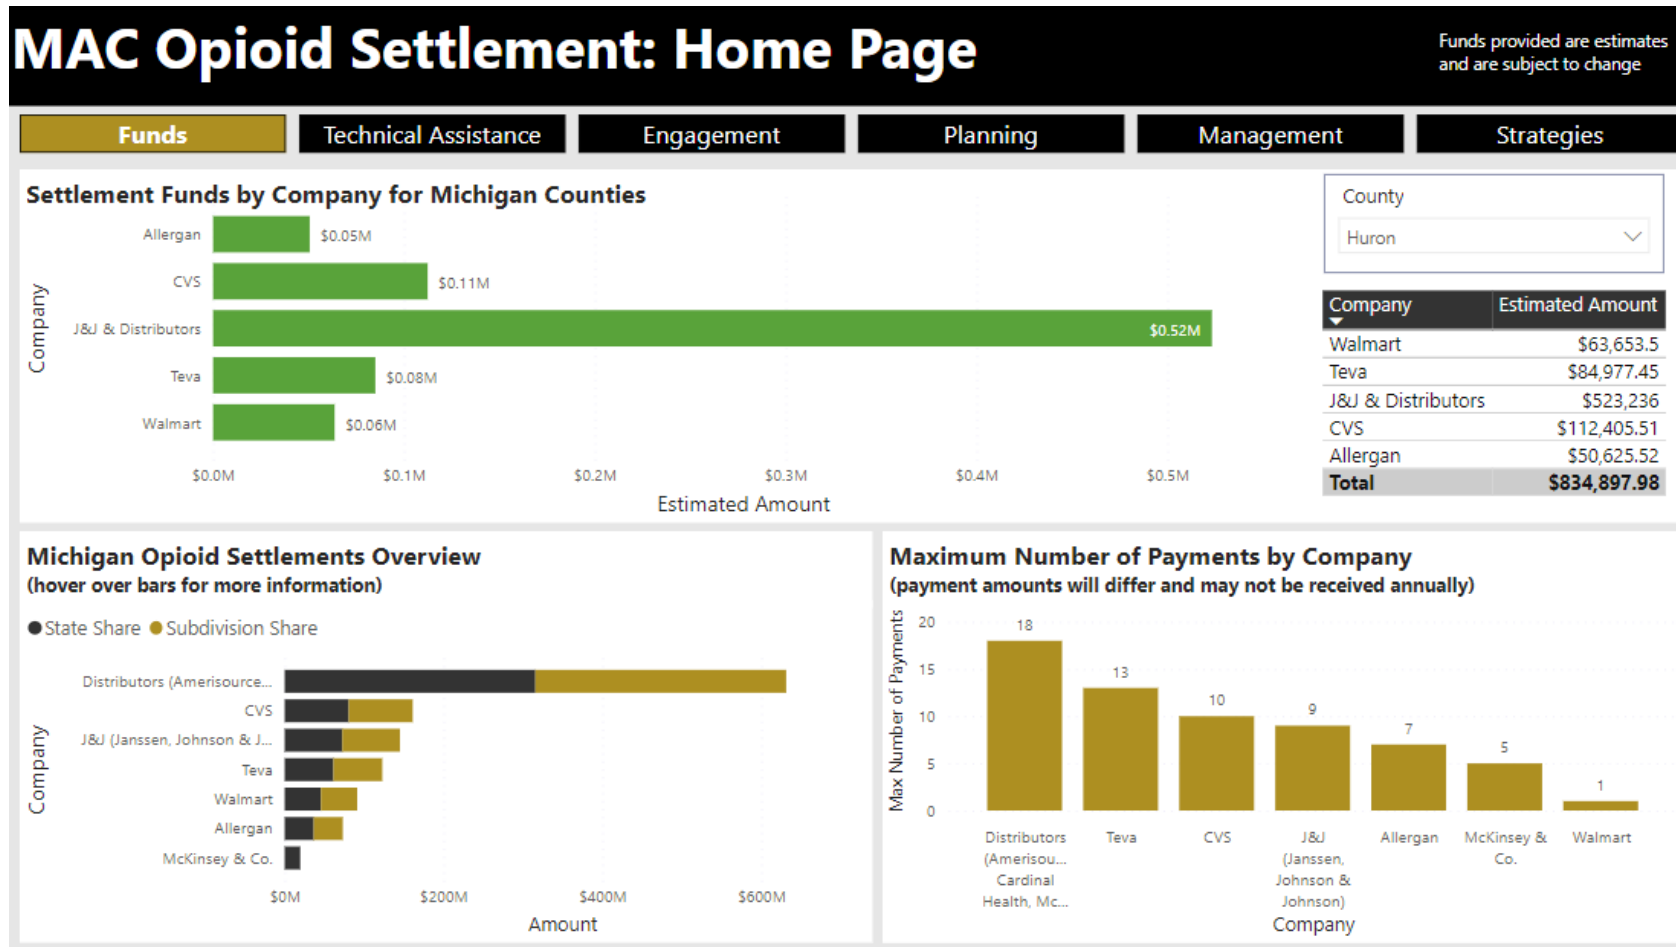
MAC Opioid Settlement: Home Page

Funds provided are estimates and are subject to change

Funds | Technical Assistance | Engagement | Planning | Management | Strategies

Settlement Funds by Company for Michigan Counties

Company

Allergan $0.05M
CVS $0.11M
J&J & Distributors $0.52M
Teva $0.08M
Walmart $0.06M

$0.0M $0.1M $0.2M $0.3M $0.4M $0.5M

Estimated Amount

County

Huron

| Company | Estimated Amount |
|---|---|
| Walmart | $63,653.5 |
| Teva | $84,977.45 |
| J&J & Distributors | $523,236 |
| CVS | $112,405.51 |
| Allergan | $50,625.52 |
| Total | $834,897.98 |

Michigan Opioid Settlements Overview
(hover over bars for more information)

State Share Subdivision Share

Company

Distributors (Amerisource...
CVS
J&J (Janssen, Johnson & J...
Teva
Walmart
Allergan
McKinsey & Co.

$0M $200M $400M $600M

Amount

Maximum Number of Payments by Company
(payment amounts will differ and may not be received annually)

Max Number of Payments

20 15 10 5 0

18 13 10 9 7 5 1

Distributors (Amerisou... Cardinal Health, Mc...
Teva
CVS
J&J (Janssen, Johnson & Johnson)
Allergan
McKinsey & Co.
Walmart

Company